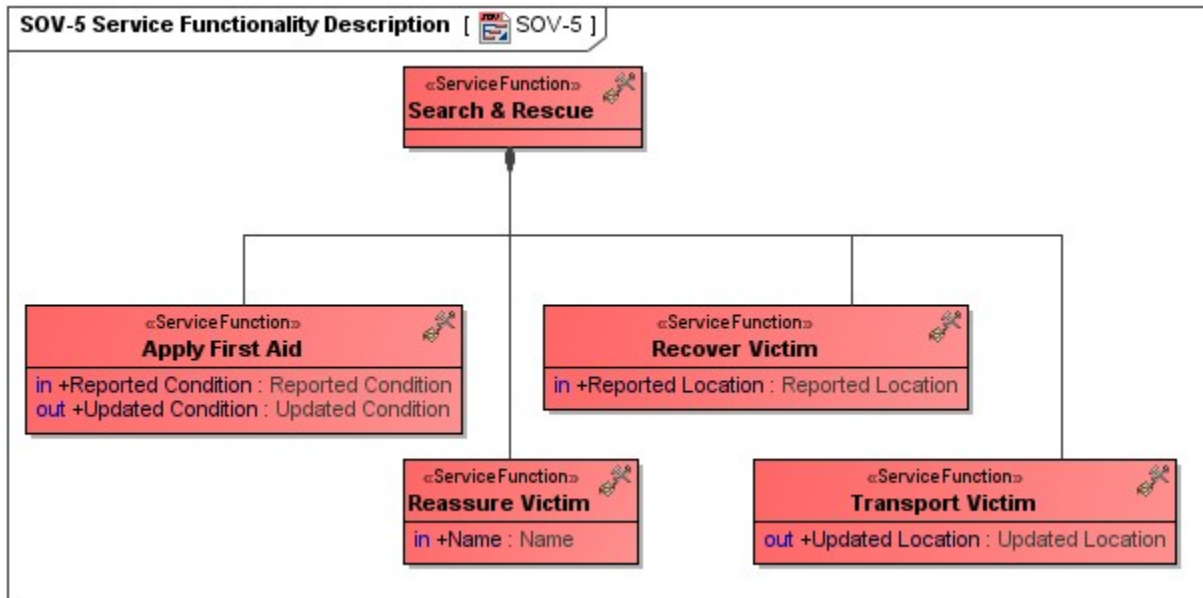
SOV-5 Service Functionality Description [ SOV-5 ]

«ServiceFunction»
Search & Rescue

«ServiceFunction»
Apply First Aid
in +Reported Condition : Reported Condition
out +Updated Condition : Updated Condition

«ServiceFunction»
Recover Victim
in +Reported Location : Reported Location

«ServiceFunction»
Reassure Victim
in +Name : Name

«ServiceFunction»
Transport Victim
out +Updated Location : Updated Location